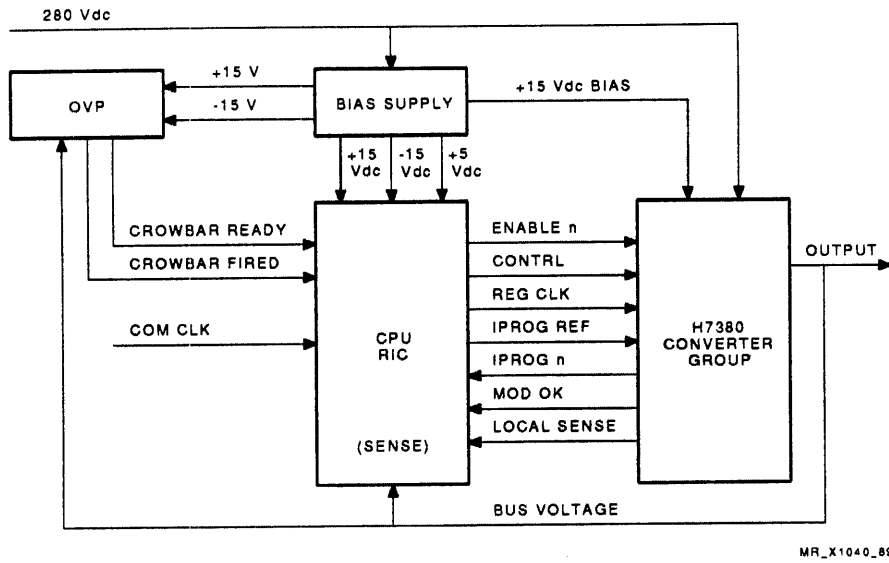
280 Vdc

OVP

+15 V

-15 V

BIAS SUPPLY

+15 Vdc BIAS

+15 Vdc

-15 Vdc

+5 Vdc

CROWBAR READY

CROWBAR FIRED

COM CLK

CPU
RIC

(SENSE)

ENABLE n

CONTRL

REG CLK

IPROG REF

IPROG n

MOD OK

LOCAL SENSE

H7380
CONVERTER
GROUP

OUTPUT

BUS VOLTAGE

MR_X1040_8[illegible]